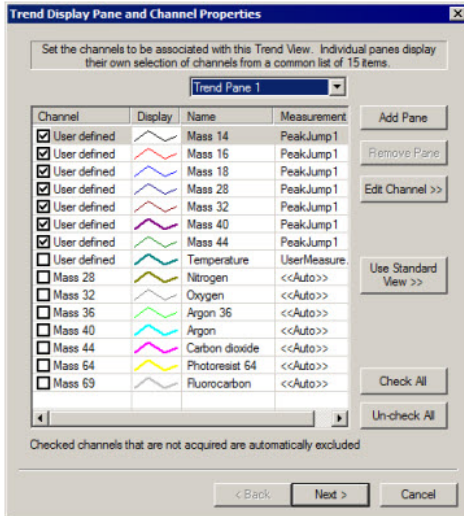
Trend Display Pane and Channel Properties

Set the channels to be associated with this Trend View. Individual panes display their own selection of channels from a common list of 15 items.

Trend Pane 1

| Channel | Display | Name | Measurement |
|---|---|---|---|
| ☑ User defined | | Mass 14 | PeakJump1 |
| ☑ User defined | | Mass 16 | PeakJump1 |
| ☑ User defined | | Mass 18 | PeakJump1 |
| ☑ User defined | | Mass 28 | PeakJump1 |
| ☑ User defined | | Mass 32 | PeakJump1 |
| ☑ User defined | | Mass 40 | PeakJump1 |
| ☑ User defined | | Mass 44 | PeakJump1 |
| ☐ User defined | | Temperature | UserMeasure. |
| ☐ Mass 28 | | Nitrogen | <<Auto>> |
| ☐ Mass 32 | | Oxygen | <<Auto>> |
| ☐ Mass 36 | | Argon 36 | <<Auto>> |
| ☐ Mass 40 | | Argon | <<Auto>> |
| ☐ Mass 44 | | Carbon dioxide | <<Auto>> |
| ☐ Mass 64 | | Photoresist 64 | <<Auto>> |
| ☐ Mass 69 | | Fluorocarbon | <<Auto>> |

Add Pane
Remove Pane
Edit Channel >>
Use Standard View >>
Check All
Un-check All

Checked channels that are not acquired are automatically excluded

< Back
Next >
Cancel